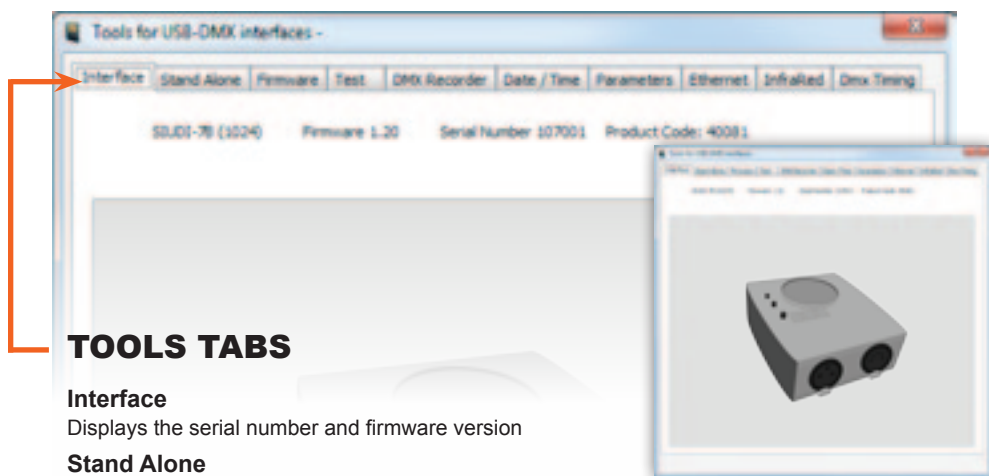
Tools for USB-DMX interfaces -

Interface | Stand Alone | Firmware | Test | DMX Recorder | Date / Time | Parameters | Ethernet | InfraRed | Dmx Timing

SIUDI-7B (1024) Firmware 1.20 Serial Number 107001 Product Code: 40081

TOOLS TABS

Interface
Displays the serial number and firmware version

Stand Alone